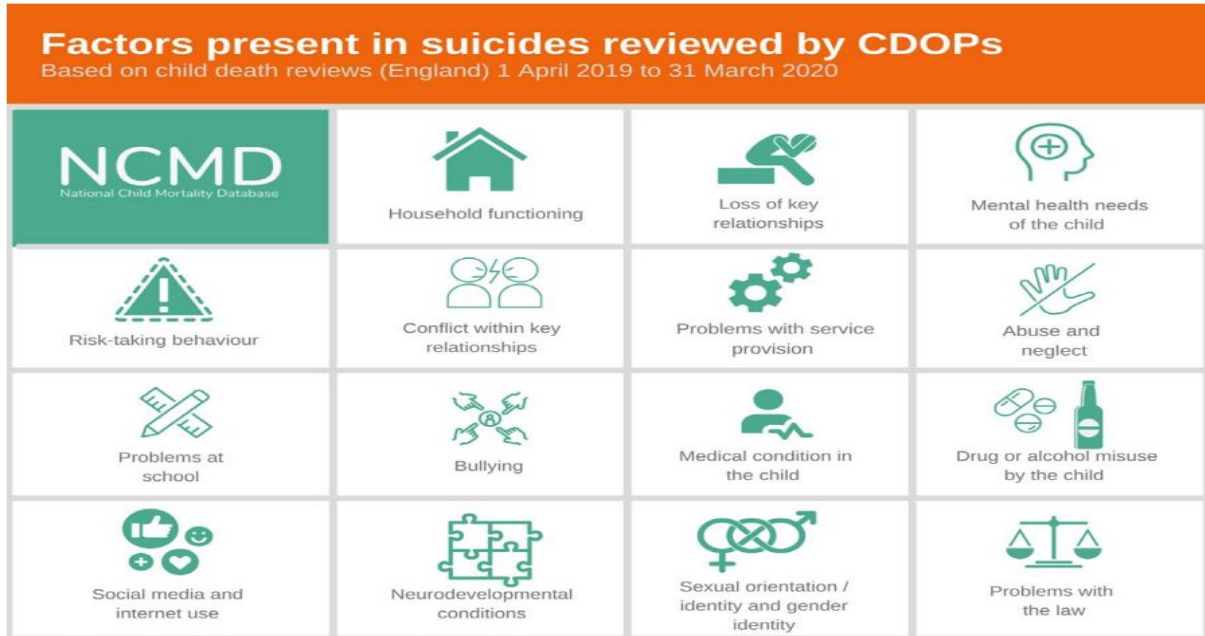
Factors present in suicides reviewed by CDOPs
Based on child death reviews (England) 1 April 2019 to 31 March 2020

NCMD
National Child Mortality Database

Household functioning

Loss of key relationships

Mental health needs of the child

Risk-taking behaviour

Conflict within key relationships

Problems with service provision

Abuse and neglect

Problems at school

Bullying

Medical condition in the child

Drug or alcohol misuse by the child

Social media and internet use

Neurodevelopmental conditions

Sexual orientation / identity and gender identity

Problems with the law